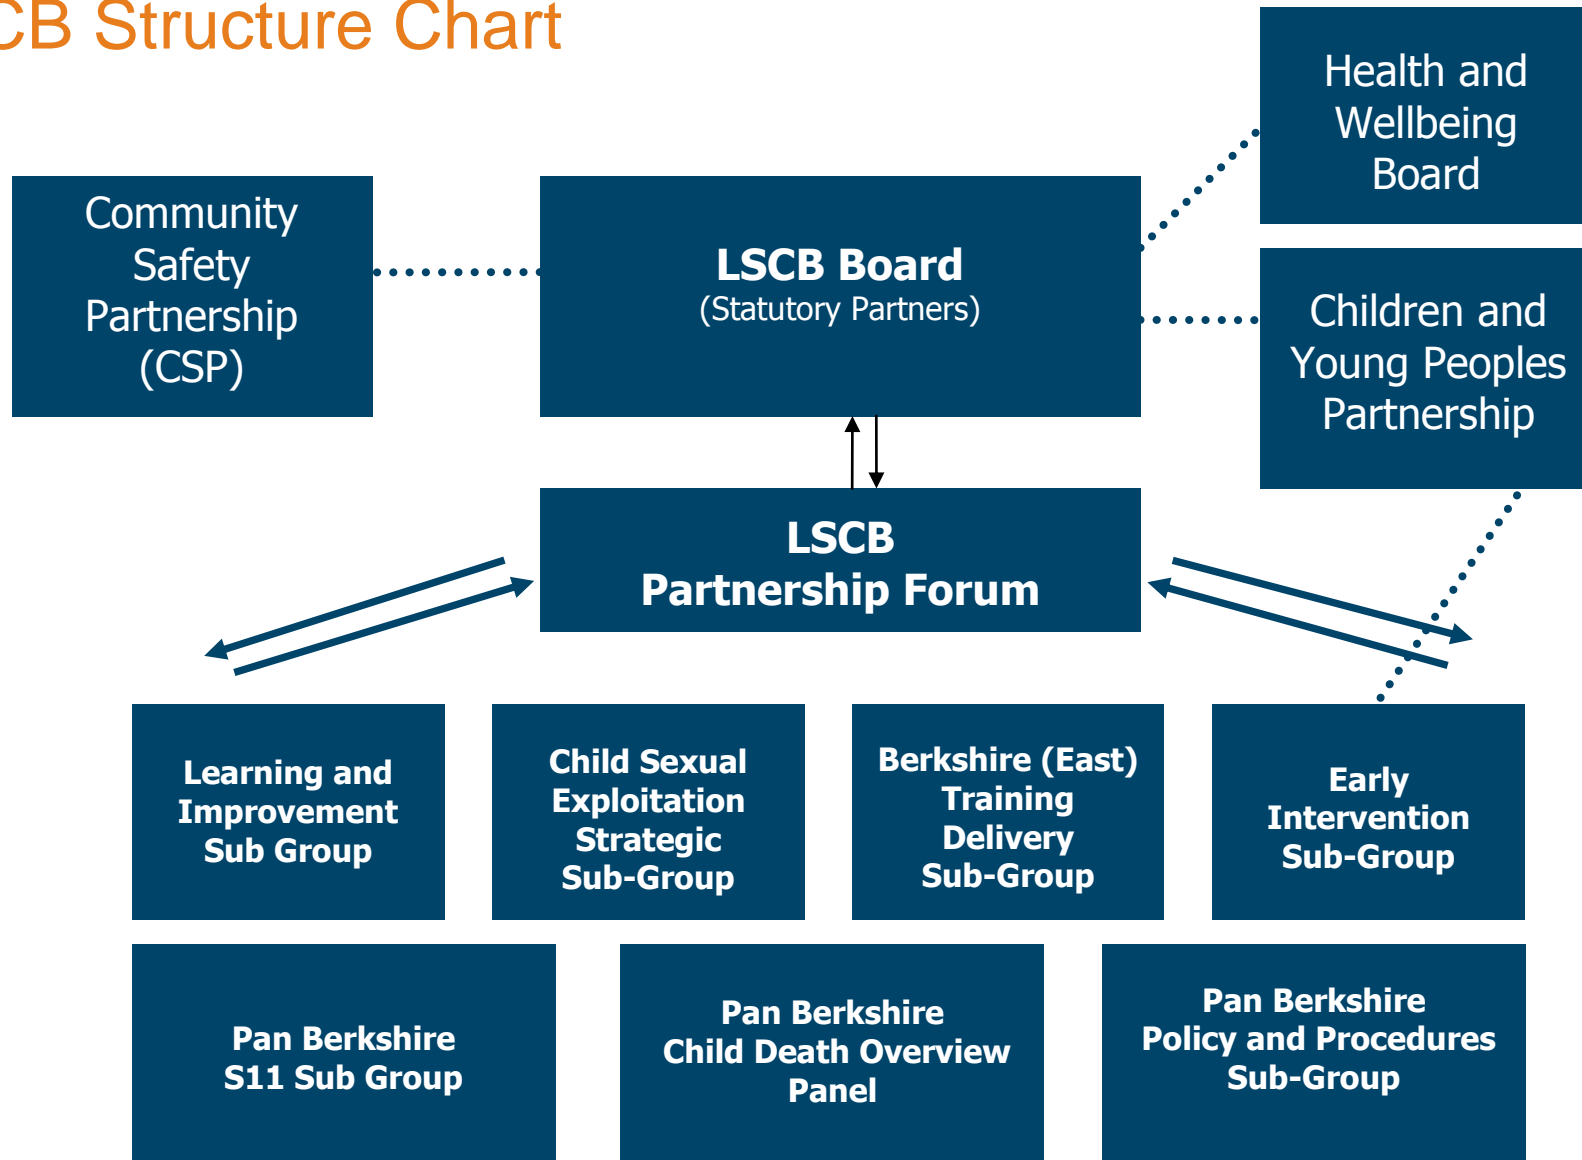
CB Structure Chart

Health and Wellbeing Board

Community Safety Partnership (CSP)

LSCB Board
(Statutory Partners)

Children and Young Peoples Partnership

LSCB
Partnership Forum

Learning and Improvement Sub Group

Child Sexual Exploitation Strategic Sub-Group

Berkshire (East) Training Delivery Sub-Group

Early Intervention Sub-Group

Pan Berkshire S11 Sub Group

Pan Berkshire Child Death Overview Panel

Pan Berkshire Policy and Procedures Sub-Group